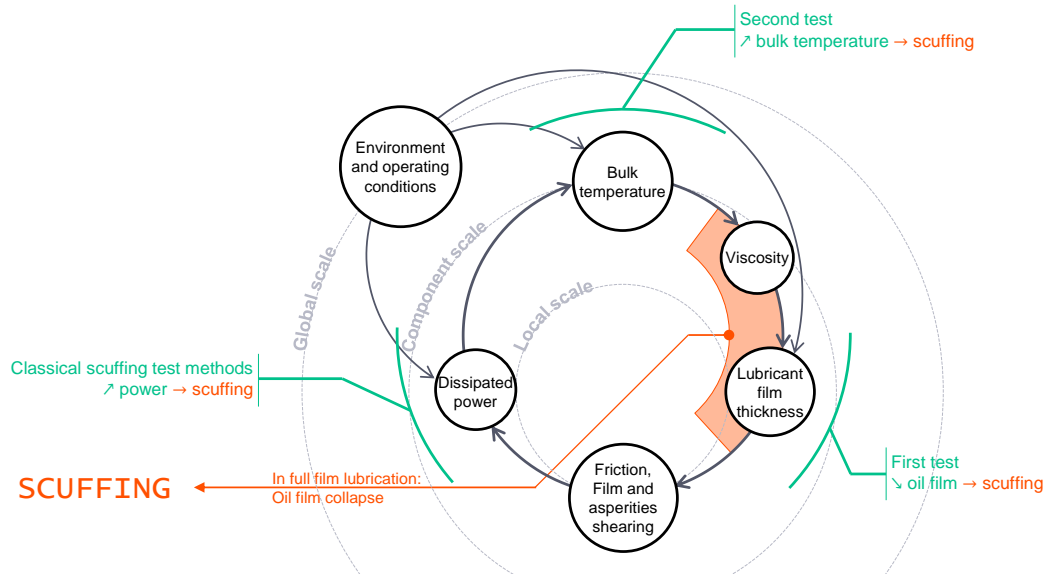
Second test
↗ bulk temperature → scuffing

Environment and operating conditions

Bulk temperature

Viscosity

Global scale

Component scale

Local scale

Classical scuffing test methods
↗ power → scuffing

Dissipated power

Lubricant film thickness

First test
↘ oil film → scuffing

SCUFFING

In full film lubrication:
Oil film collapse

Friction, Film and asperities shearing